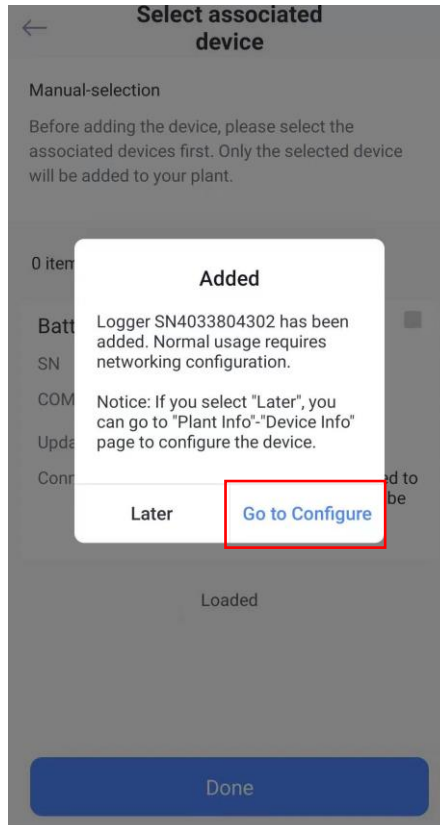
←
Select associated device

Manual-selection

Before adding the device, please select the associated devices first. Only the selected device will be added to your plant.

0 item

Batt

SN

COM

Upda

Conr

ed to

be

Added

Logger SN4033804302 has been added. Normal usage requires networking configuration.

Notice: If you select "Later", you can go to "Plant Info"-"Device Info" page to configure the device.

Later

Go to Configure

Loaded

Done